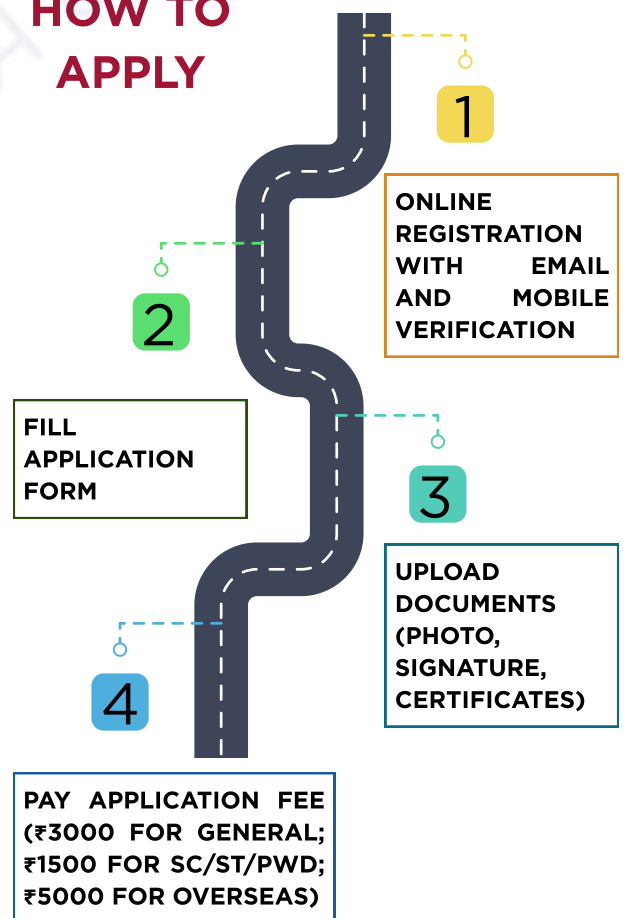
HOW TO APPLY

1

ONLINE REGISTRATION WITH EMAIL AND MOBILE VERIFICATION

2

FILL APPLICATION FORM

3

UPLOAD DOCUMENTS (PHOTO, SIGNATURE, CERTIFICATES)

4

PAY APPLICATION FEE (₹3000 FOR GENERAL; ₹1500 FOR SC/ST/PWD; ₹5000 FOR OVERSEAS)